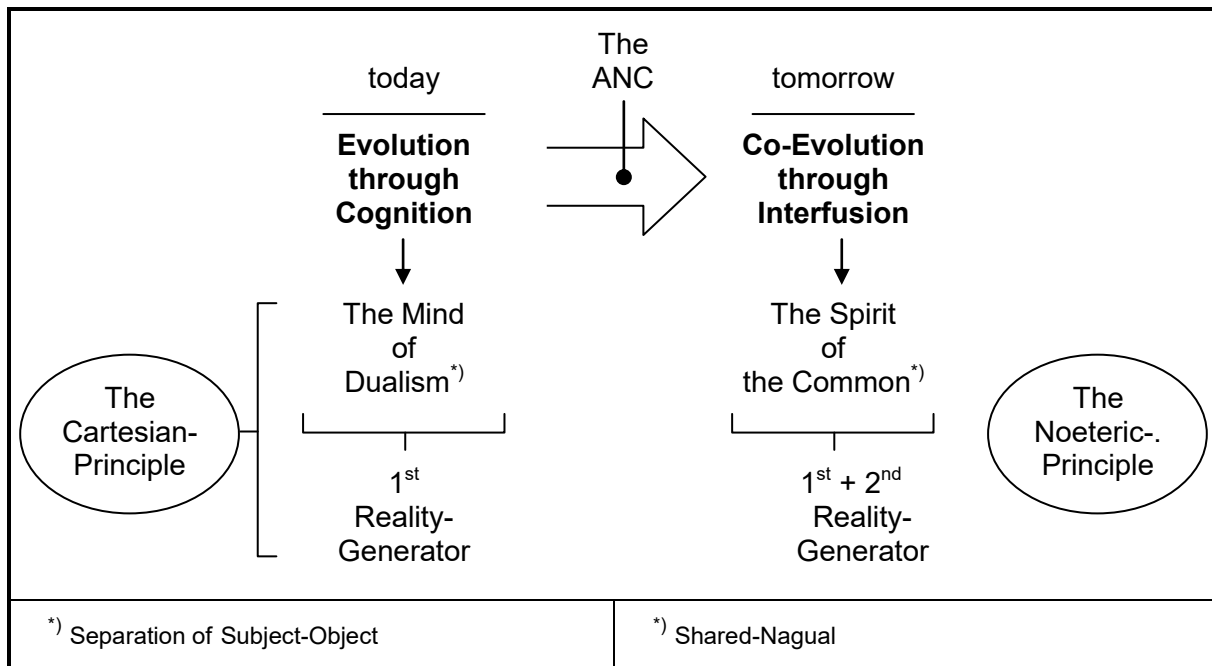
today

**Evolution through Cognition**

The ANC

tomorrow

**Co-Evolution through Interfusion**

The Cartesian-Principle

The Mind of Dualism$^{*)}$

$1^{st}$ Reality-Generator

The Spirit of the Common$^{*)}$

$1^{st} + 2^{nd}$ Reality-Generator

The Noeteric-. Principle

$^{*)}$ Separation of Subject-Object

$^{*)}$ Shared-Nagual